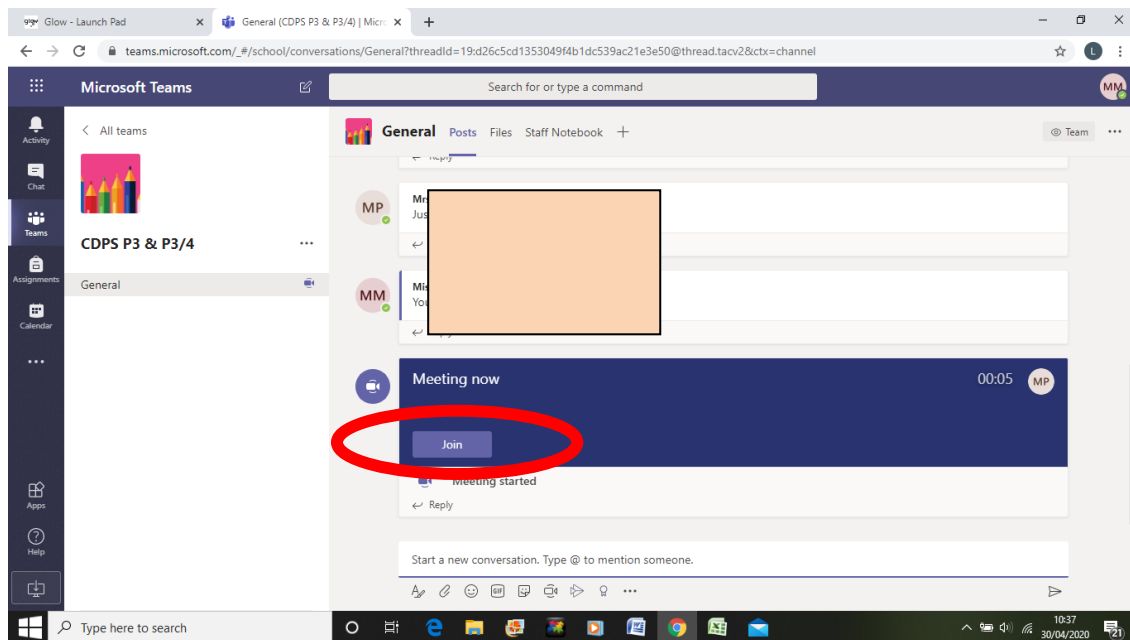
glow Glow - Launch Pad
General (CDPS P3 & P3/4) | Micro
teams.microsoft.com/_#/school/conversations/General?threadId=19:d26c5cd1353049f4b1dc539ac21e3e50@thread.tacv2&ctx=channel

Microsoft Teams
Search for or type a command
MM

Activity
Chat
Teams
Assignments
Calendar
...
Apps
Help

< All teams
CDPS P3 & P3/4 ...
General

General Posts Files Staff Notebook +
Team ...

Reply

MP
Mr
Jus
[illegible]

MM
Mis
You
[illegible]

Meeting now 00:05 MP
Join

Meeting started
Reply

Start a new conversation. Type @ to mention someone.

Type here to search
10:37
30/04/2020
21